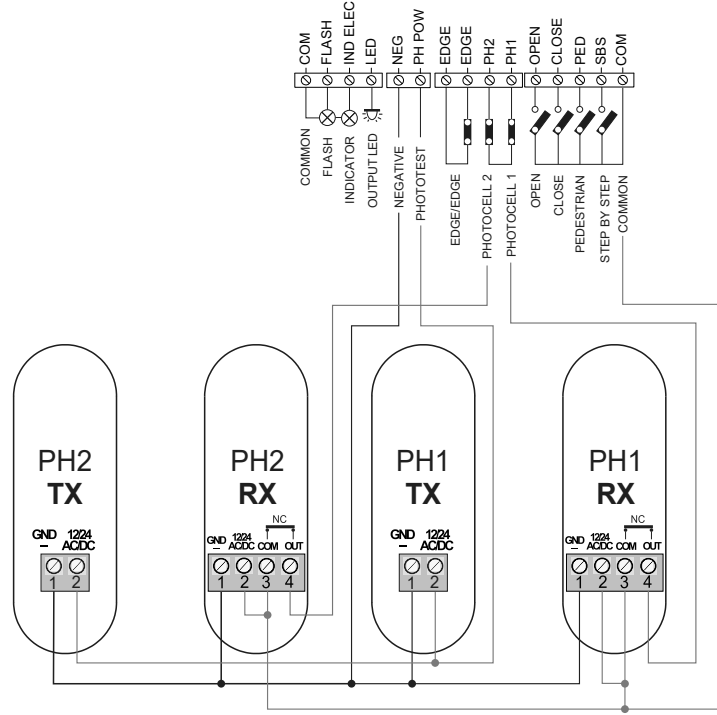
COM
FLASH
IND ELEC
LED
NEG
PH POW
EDGE
EDGE
PH2
PH1
OPEN
CLOSE
PED
SBS
COM

COMMON
FLASH
INDICATOR
OUTPUT LED
NEGATIVE
PHOTOTEST
EDGE/EDGE
PHOTOCELL 2
PHOTOCELL 1
OPEN
CLOSE
PEDESTRIAN
STEP BY STEP
COMMON

PH2
TX
GND
–
12/24
AC/DC
1 2

PH2
RX
NC
GND
–
12/24
AC/DC
COM
OUT
1 2 3 4

PH1
TX
GND
–
12/24
AC/DC
1 2

PH1
RX
NC
GND
–
12/24
AC/DC
COM
OUT
1 2 3 4